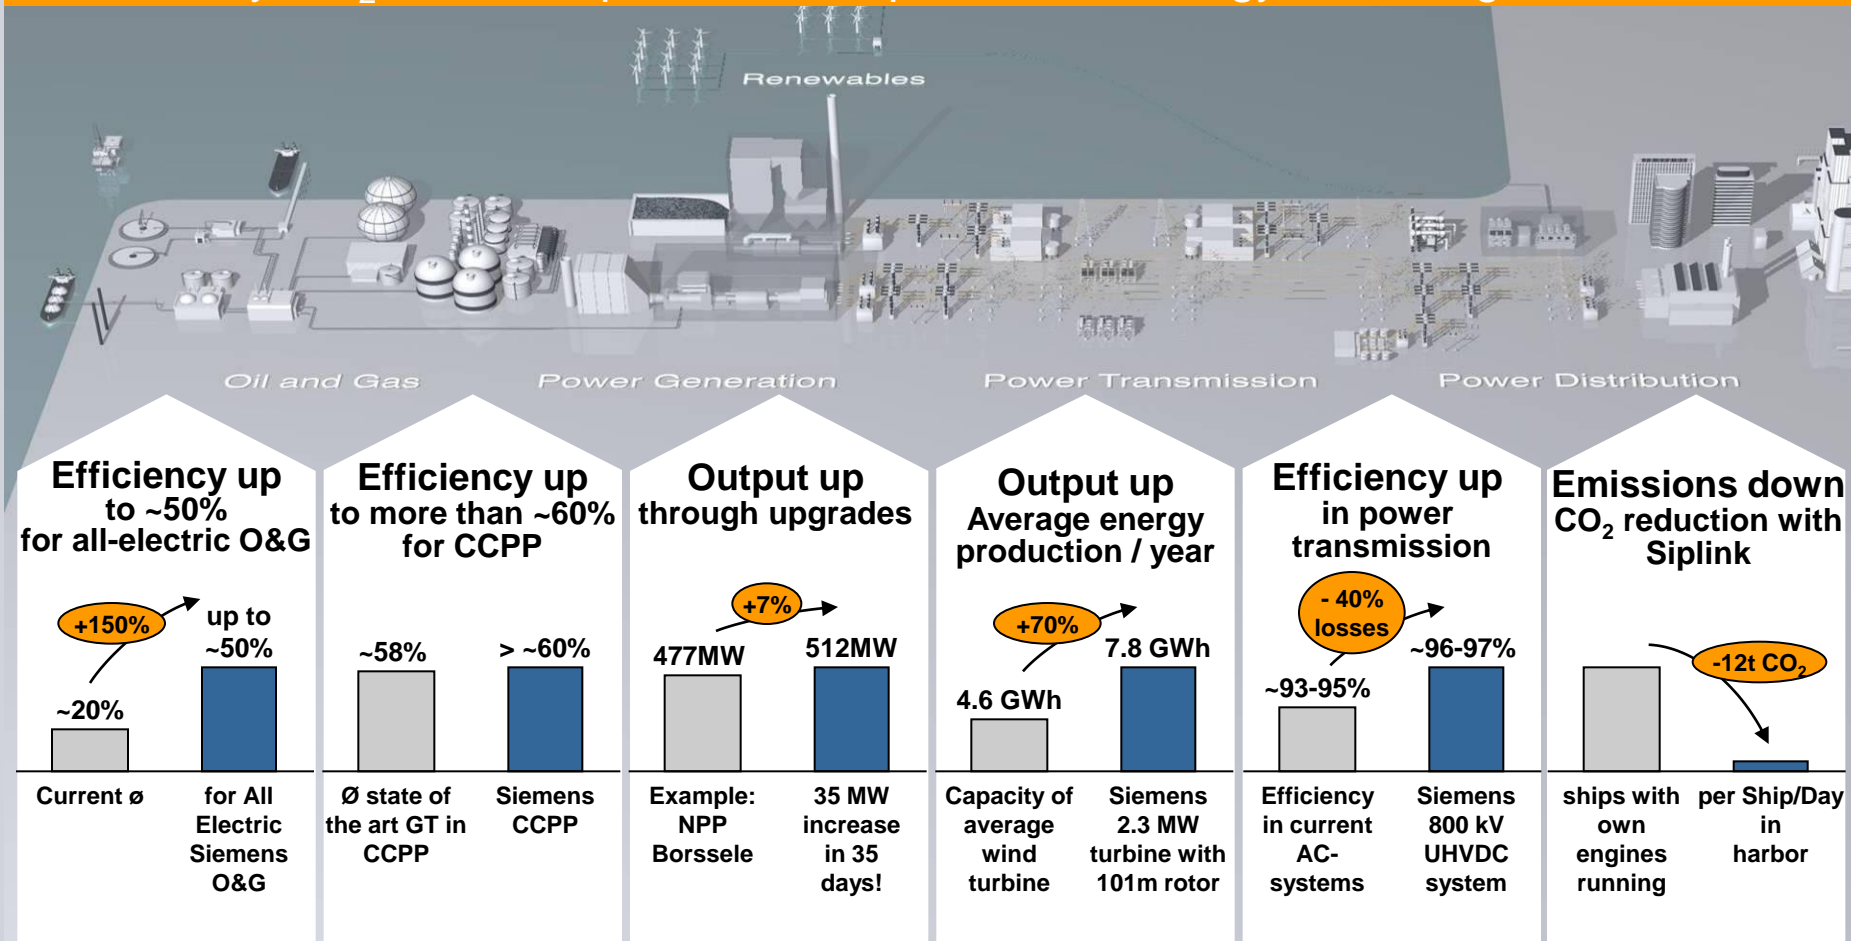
Renewables

Oil and Gas

Power Generation

Power Transmission

Power Distribution

Efficiency up
to ~50%
for all-electric O&G

+150%

up to ~50%

~20%

Current ø

for All Electric Siemens O&G

Efficiency up
to more than ~60%
for CCPP

~58%

> ~60%

Ø state of the art GT in CCPP

Siemens CCPP

Output up
through upgrades

+7%

477MW

512MW

Example: NPP Borssele

35 MW increase in 35 days!

Output up
Average energy production / year

+70%

4.6 GWh

7.8 GWh

Capacity of average wind turbine

Siemens 2.3 MW turbine with 101m rotor

Efficiency up
in power transmission

- 40% losses

~93-95%

~96-97%

Efficiency in current AC-systems

Siemens 800 kV UHVDC system

Emissions down
$CO_2$ reduction with Siplink

-12t $CO_2$

ships with own engines running

per Ship/Day in harbor